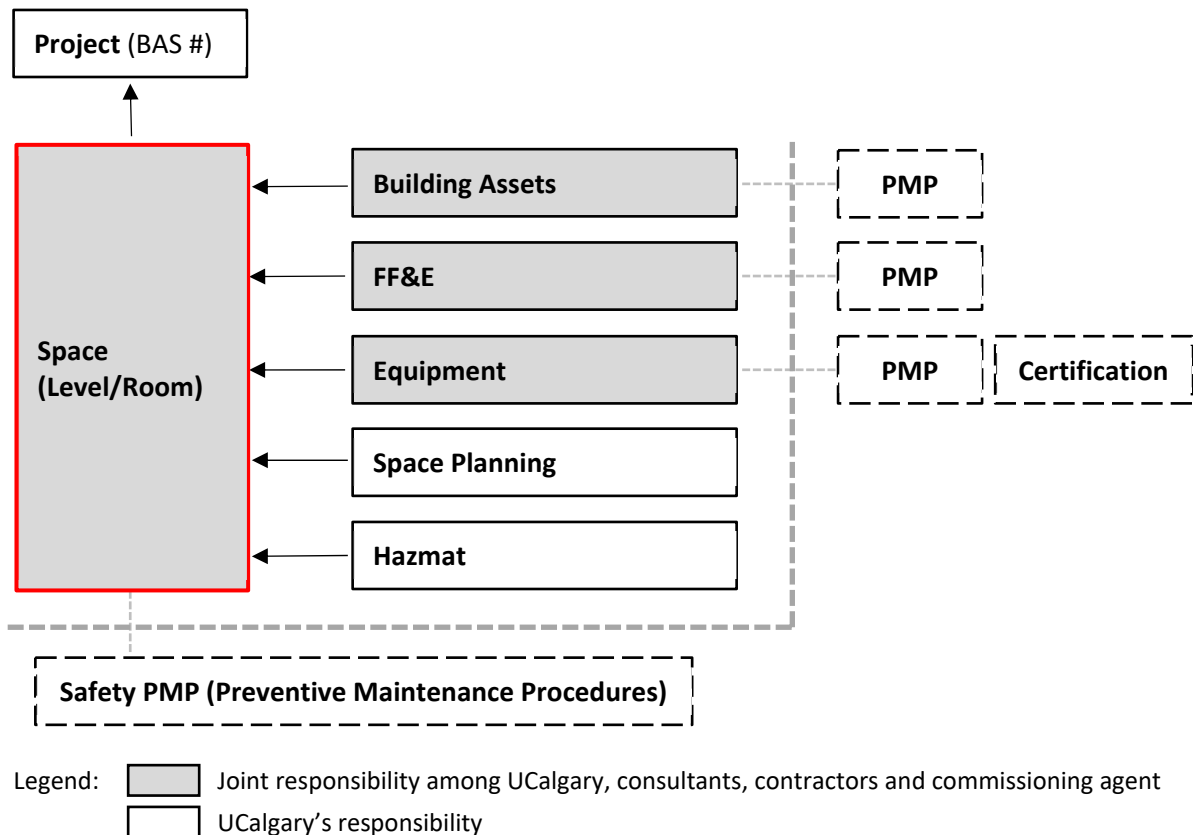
Project (BAS #)

Space (Level/Room)

Building Assets

PMP

FF&E

PMP

Equipment

PMP

Certification

Space Planning

Hazmat

Safety PMP (Preventive Maintenance Procedures)

Legend: Joint responsibility among UCalgary, consultants, contractors and commissioning agent

UCalgary’s responsibility